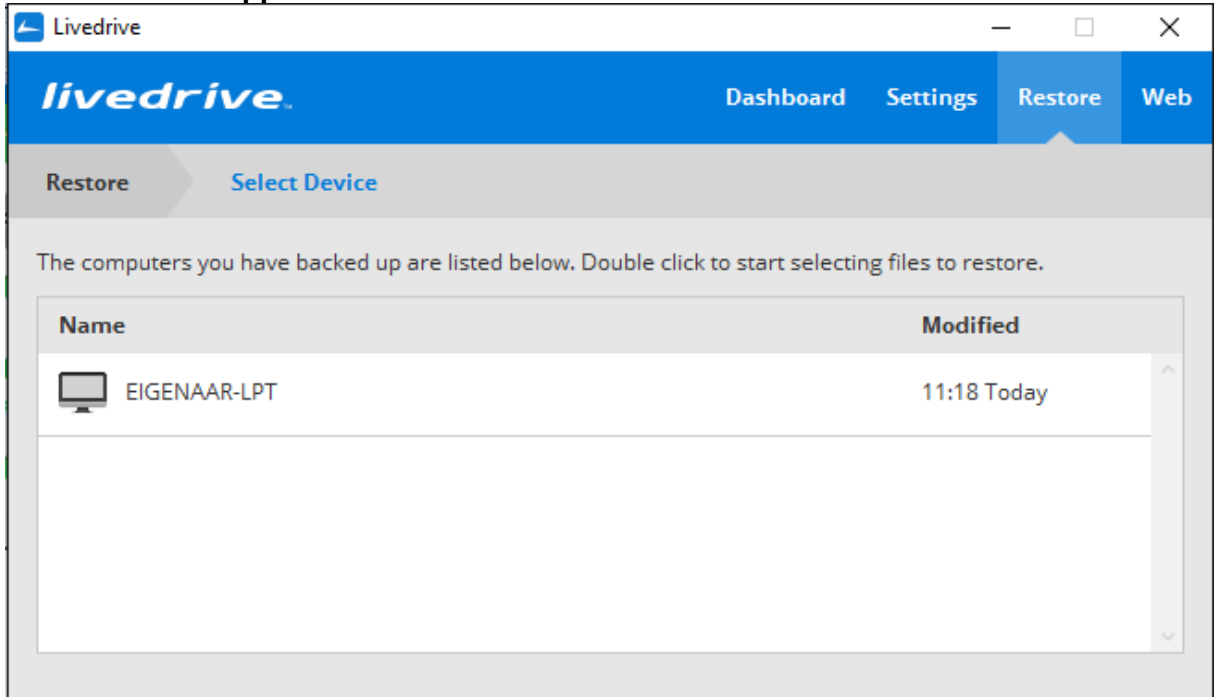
Livedrive

livedrive

Dashboard Settings Restore Web

Restore Select Device

The computers you have backed up are listed below. Double click to start selecting files to restore.

| Name | Modified |
|---|---|
| EIGENAAR-LPT | 11:18 Today |